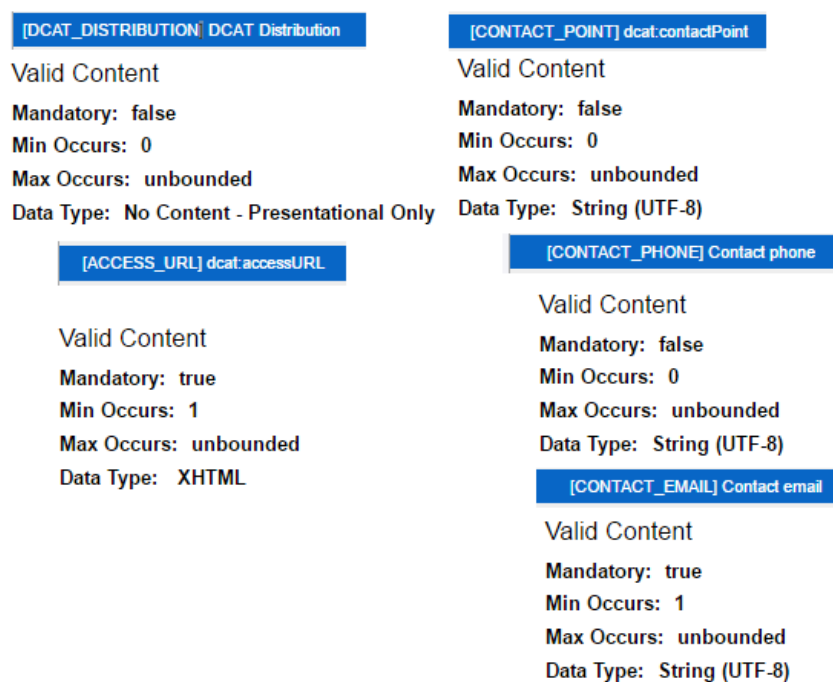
[DCAT_DISTRIBUTION] DCAT Distribution

Valid Content

Mandatory: false

Min Occurs: 0

Max Occurs: unbounded

Data Type: No Content - Presentational Only

[ACCESS_URL] dcat:accessURL

Valid Content

Mandatory: true

Min Occurs: 1

Max Occurs: unbounded

Data Type: XHTML

[CONTACT_POINT] dcat:contactPoint

Valid Content

Mandatory: false

Min Occurs: 0

Max Occurs: unbounded

Data Type: String (UTF-8)

[CONTACT_PHONE] Contact phone

Valid Content

Mandatory: false

Min Occurs: 0

Max Occurs: unbounded

Data Type: String (UTF-8)

[CONTACT_EMAIL] Contact email

Valid Content

Mandatory: true

Min Occurs: 1

Max Occurs: unbounded

Data Type: String (UTF-8)